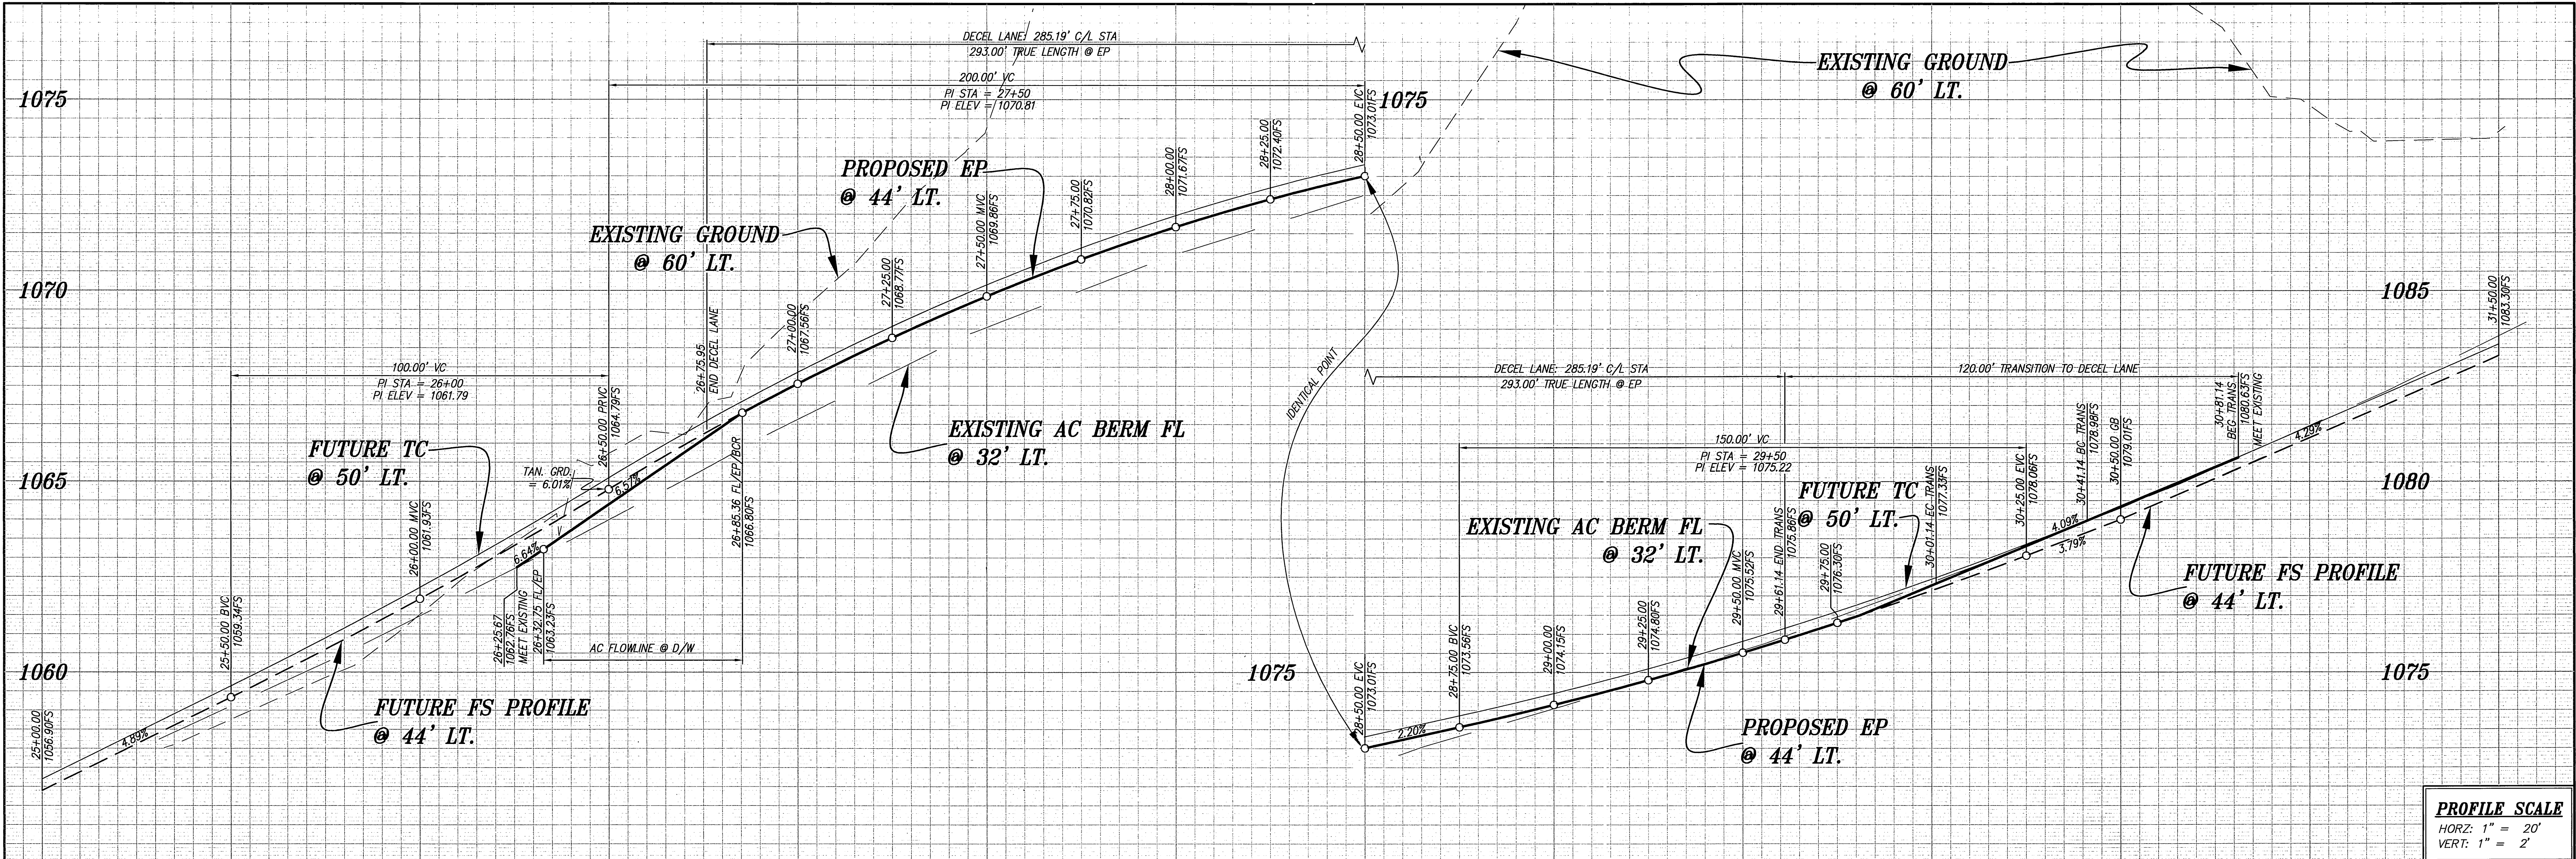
DECEL LANE: 285.19' C/L STA
293.00' TRUE LENGTH @ EP

200.00' VC
PI STA = 27+50
PI ELEV = 1070.81

EXISTING GROUND
@ 60' LT.

1075

1075

28+50.00 EVC
1073.01FS

28+25.00
1072.40FS

28+00.00
1071.67FS

27+75.00
1070.82FS

27+50.00 MVC
1069.86FS

27+25.00
1068.77FS

27+00.00
1067.56FS

26+75.95
END DECEL LANE

26+50.00 PRVC
1064.79FS

PROPOSED EP
@ 44' LT.

EXISTING GROUND
@ 60' LT.

1070

1085

31+50.00
1083.30FS

100.00' VC
PI STA = 26+00
PI ELEV = 1061.79

EXISTING AC BERM FL
@ 32' LT.

FUTURE TC
@ 50' LT.

TAN. GRD.
= 6.01%

6.51%

6.64%

26+85.36 FL/EP/BCR
1066.80FS

26+00.00 MVC
1061.93FS

1065

1080

25+50.00 BVC
1059.34FS

26+25.67
1062.76FS
MEET EXISTING

26+32.75 FL/EP
1063.23FS

AC FLOWLINE @ D/W

IDENTICAL POINT

DECEL LANE: 285.19' C/L STA
293.00' TRUE LENGTH @ EP

120.00' TRANSITION TO DECEL LANE

150.00' VC
PI STA = 29+50
PI ELEV = 1075.22

30+81.14
BEG. TRANS.
1080.63FS
MEET EXISTING

30+41.14 BC TRANS
1078.98FS

30+50.00 GB
1079.01FS

30+25.00 EVC
1078.06FS

30+01.14 EC TRANS
1077.33FS

29+75.00
1076.30FS

29+61.14 END TRANS
1075.86FS

29+50.00 MVC
1075.52FS

29+25.00
1074.80FS

29+00.00
1074.15FS

28+75.00 BVC
1073.56FS

28+50.00 EVC
1073.01FS

4.29%

4.09%

3.79%

2.20%

FUTURE TC
@ 50' LT.

EXISTING AC BERM FL
@ 32' LT.

FUTURE FS PROFILE
@ 44' LT.

1060

1075

1075

25+00.00
1056.90FS

4.89%

FUTURE FS PROFILE
@ 44' LT.

PROPOSED EP
@ 44' LT.

PROFILE SCALE
HORZ: 1" = 20'
VERT: 1" = 2'